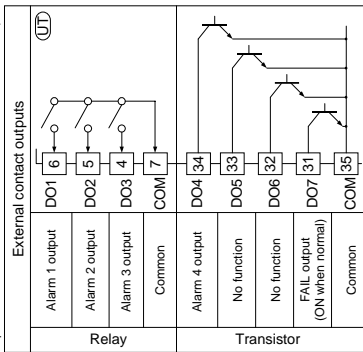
UT

External contact outputs

| 6 | 5 | 4 | 7 | 34 | 33 | 32 | 31 | 35 |
|---|---|---|---|---|---|---|---|---|
| DO1 | DO2 | DO3 | COM | DO4 | DO5 | DO6 | DO7 | COM |
| Alarm 1 output | Alarm 2 output | Alarm 3 output | Common | Alarm 4 output | No function | No function | FAIL output (ON when normal) | Common |
| Relay | | | | Transistor | | | | |